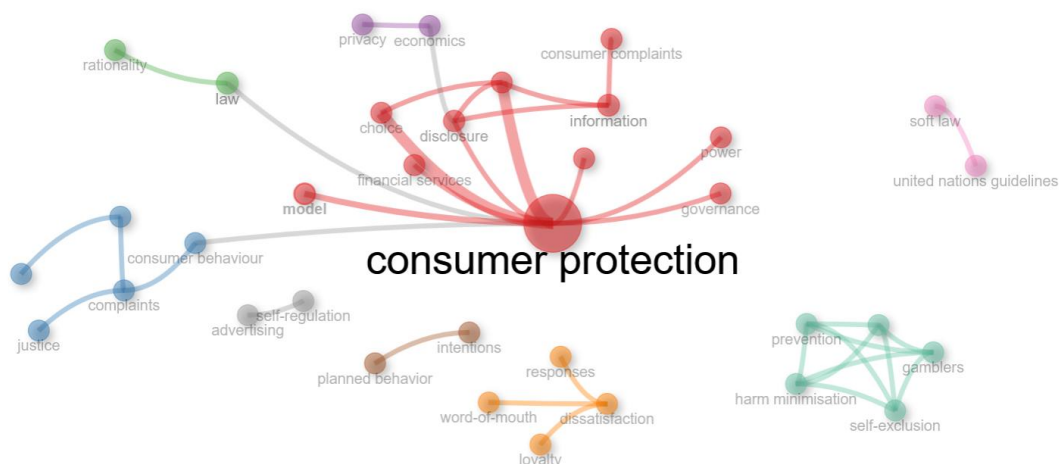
privacy
economics
consumer complaints
rationality
law
choice
disclosure
information
soft law
power
financial services
united nations guidelines
model
governance
consumer behaviour
consumer protection
complaints
self-regulation
advertising
justice
intentions
prevention
responses
gamblers
planned behavior
word-of-mouth
dissatisfaction
harm minimisation
self-exclusion
loyalty